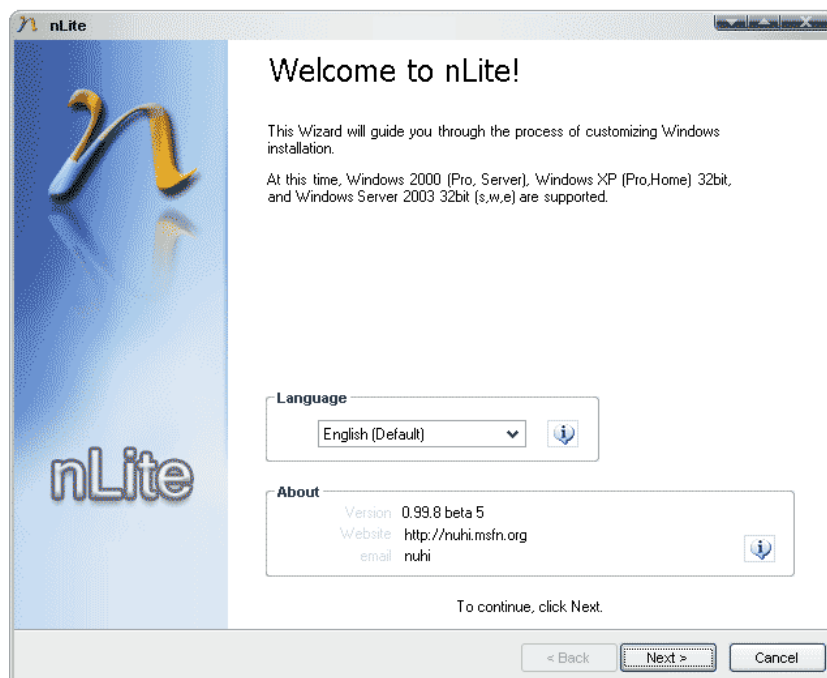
nLite

nLite

Welcome to nLite!

This Wizard will guide you through the process of customizing Windows installation.

At this time, Windows 2000 (Pro, Server), Windows XP (Pro,Home) 32bit, and Windows Server 2003 32bit (s,w,e) are supported.

Language

English (Default)

About

Version 0.99.8 beta 5
Website http://nuhi.msfn.org
email nuhi

To continue, click Next.

< Back
Next >
Cancel